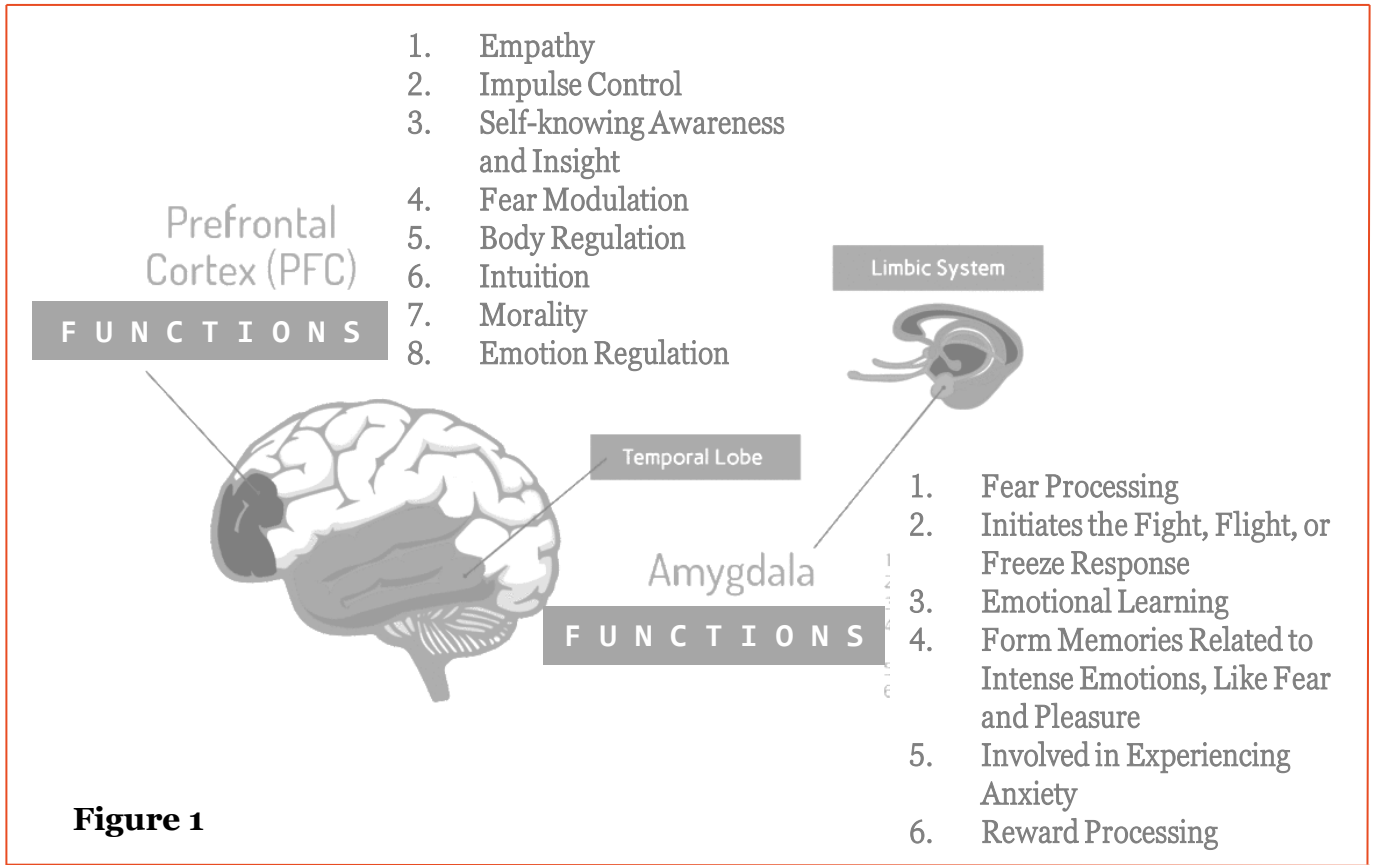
Prefrontal Cortex (PFC)

FUNCTIONS

1. Empathy
2. Impulse Control
3. Self-knowing Awareness and Insight
4. Fear Modulation
5. Body Regulation
6. Intuition
7. Morality
8. Emotion Regulation

Limbic System

Temporal Lobe

Amygdala

FUNCTIONS

1. Fear Processing
2. Initiates the Fight, Flight, or Freeze Response
3. Emotional Learning
4. Form Memories Related to Intense Emotions, Like Fear and Pleasure
5. Involved in Experiencing Anxiety
6. Reward Processing

Figure 1